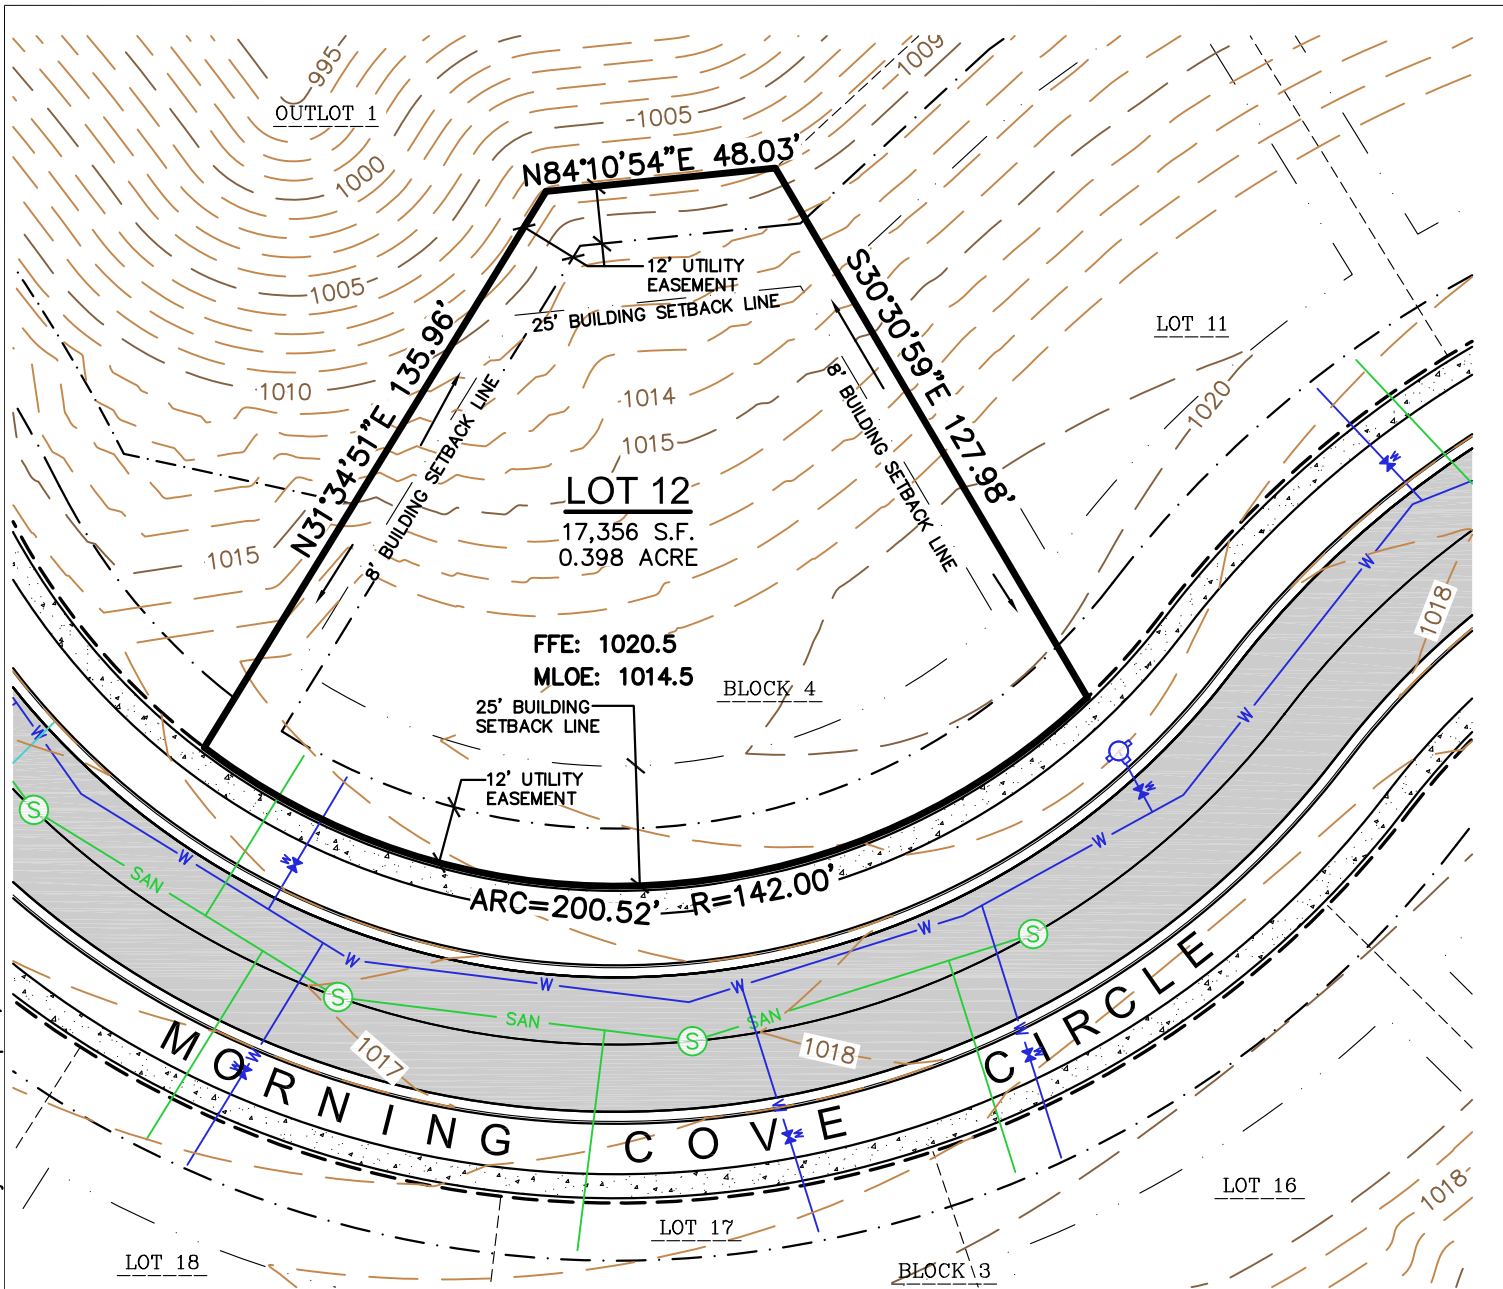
995
OUTLOT 1
1009
1005
N84°10'54"E 48.03'
1000
12' UTILITY EASEMENT
1005
25' BUILDING SETBACK LINE
S30°30'59"E 127.98'
LOT 11
N31°34'51"E 135.96'
1010
8' BUILDING SETBACK LINE
1014
1015
8' BUILDING SETBACK LINE
1020
LOT 12
17,356 S.F.
0.398 ACRE
1015
1018
FFE: 1020.5
MLOE: 1014.5
BLOCK 4
25' BUILDING SETBACK LINE
12' UTILITY EASEMENT
ARC=200.52' R=142.00'
W
SAN
W
W
W
W
W
W
W
SAN
SAN
1017
1018
MORNING COVE CIRCLE
LOT 16
1018
LOT 17
LOT 18
BLOCK 3